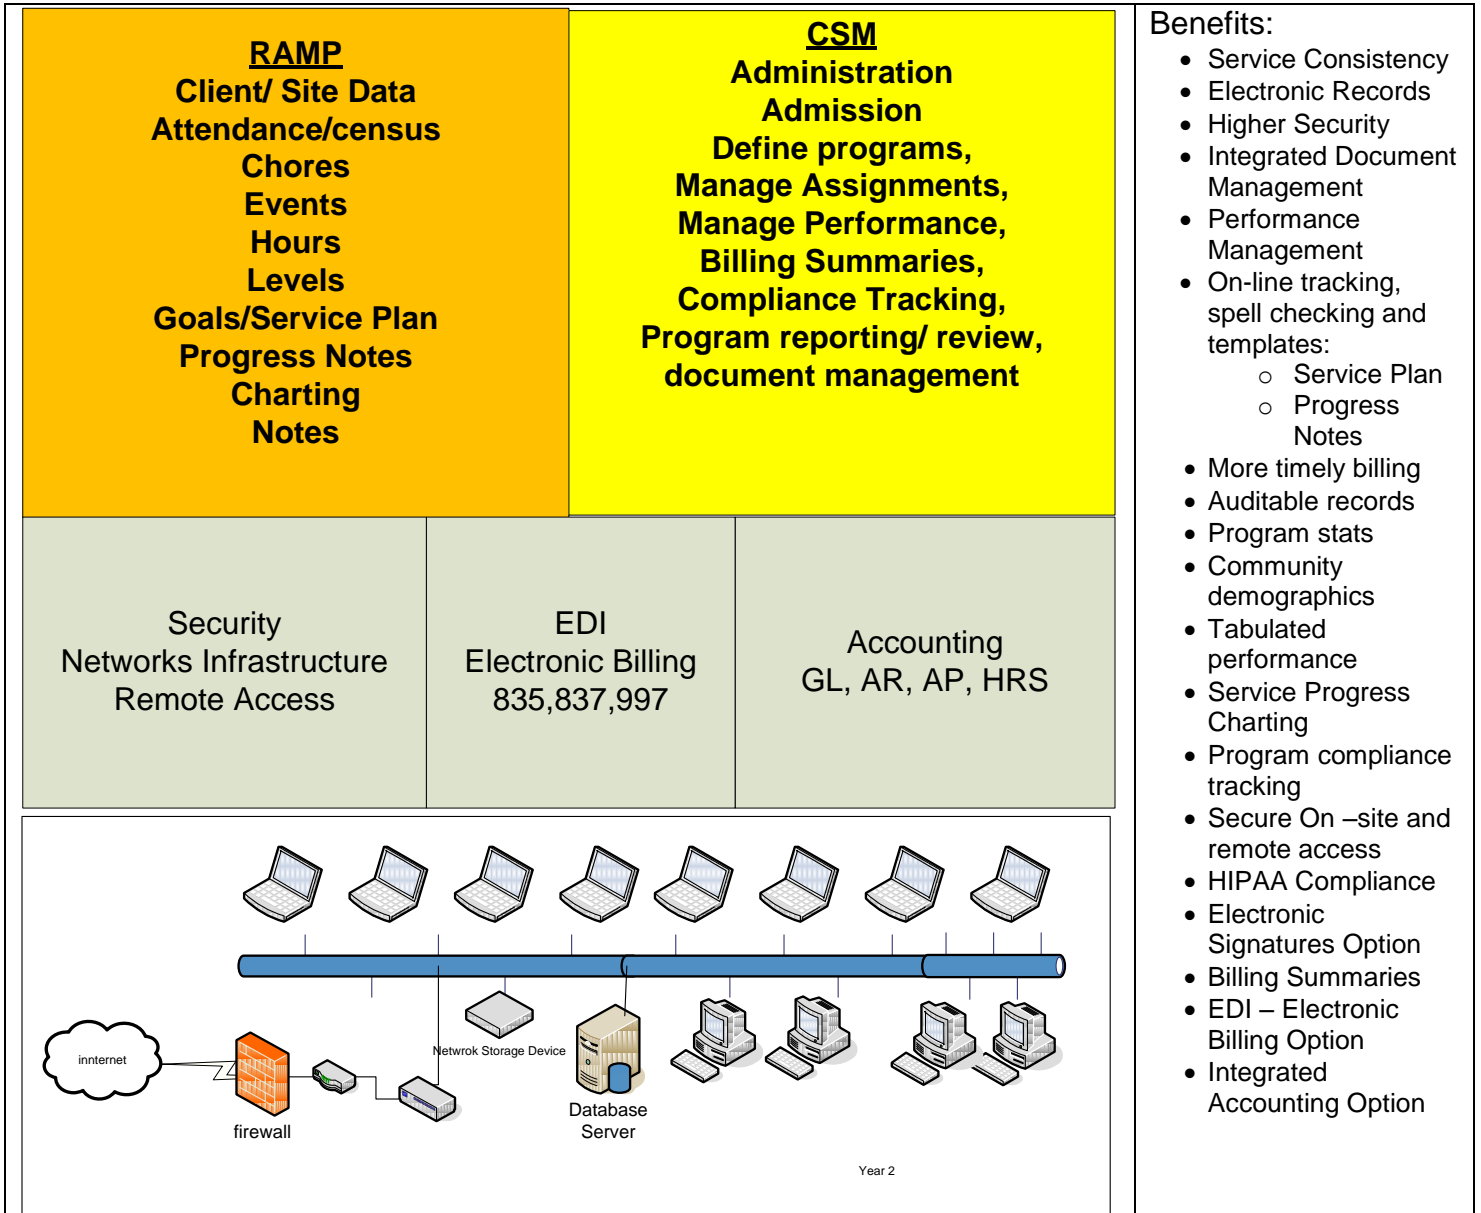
RAMP
Client/ Site Data
Attendance/census
Chores
Events
Hours
Levels
Goals/Service Plan
Progress Notes
Charting
Notes

CSM
Administration
Admission
Define programs,
Manage Assignments,
Manage Performance,
Billing Summaries,
Compliance Tracking,
Program reporting/ review,
document management

Security
Networks Infrastructure
Remote Access

EDI
Electronic Billing
835,837,997

Accounting
GL, AR, AP, HRS

innternet

firewall

Netwrok Storage Device

Database
Server

Year 2

Benefits:
- Service Consistency
- Electronic Records
- Higher Security
- Integrated Document Management
- Performance Management
- On-line tracking, spell checking and templates:
  - Service Plan
  - Progress Notes
- More timely billing
- Auditable records
- Program stats
- Community demographics
- Tabulated performance
- Service Progress Charting
- Program compliance tracking
- Secure On –site and remote access
- HIPAA Compliance
- Electronic Signatures Option
- Billing Summaries
- EDI – Electronic Billing Option
- Integrated Accounting Option